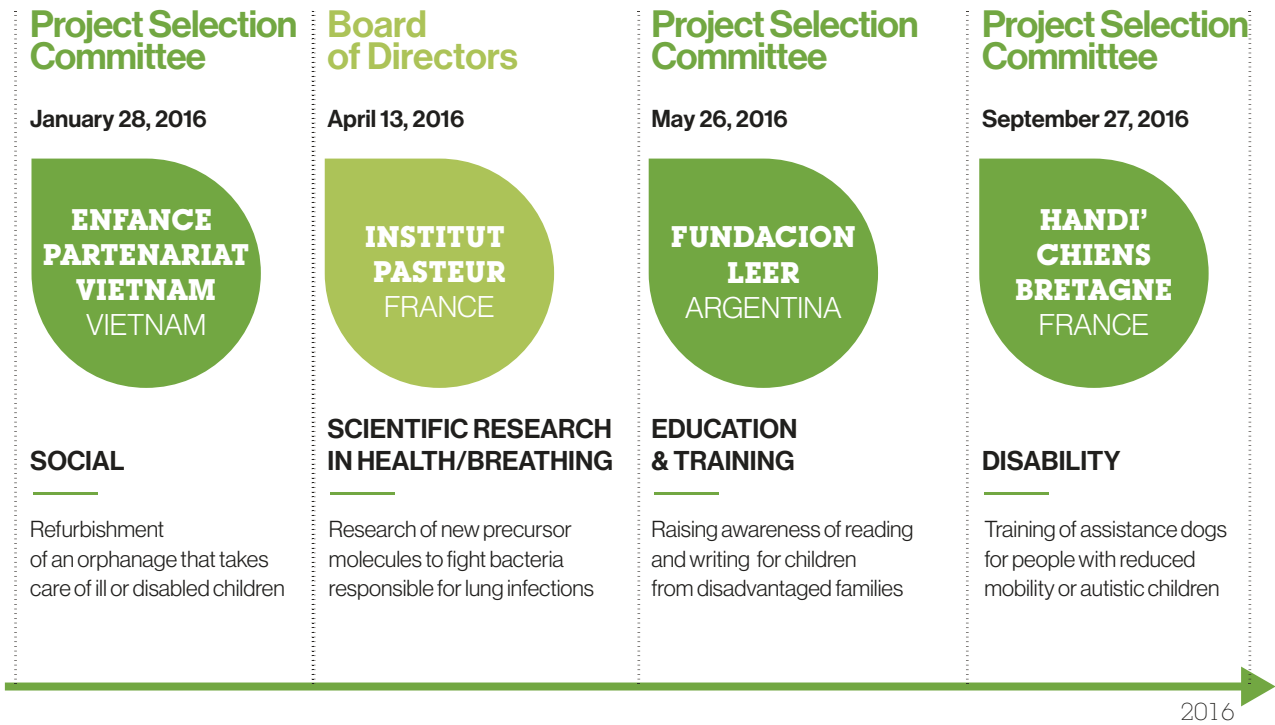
Project Selection Committee

January 28, 2016

ENFANCE PARTENARIAT VIETNAM
VIETNAM

SOCIAL

Refurbishment of an orphanage that takes care of ill or disabled children

Board of Directors

April 13, 2016

INSTITUT PASTEUR
FRANCE

SCIENTIFIC RESEARCH IN HEALTH/BREATHING

Research of new precursor molecules to fight bacteria responsible for lung infections

Project Selection Committee

May 26, 2016

FUNDACION LEER
ARGENTINA

EDUCATION & TRAINING

Raising awareness of reading and writing for children from disadvantaged families

Project Selection Committee

September 27, 2016

HANDI' CHIENS BRETAGNE
FRANCE

DISABILITY

Training of assistance dogs for people with reduced mobility or autistic children

2016